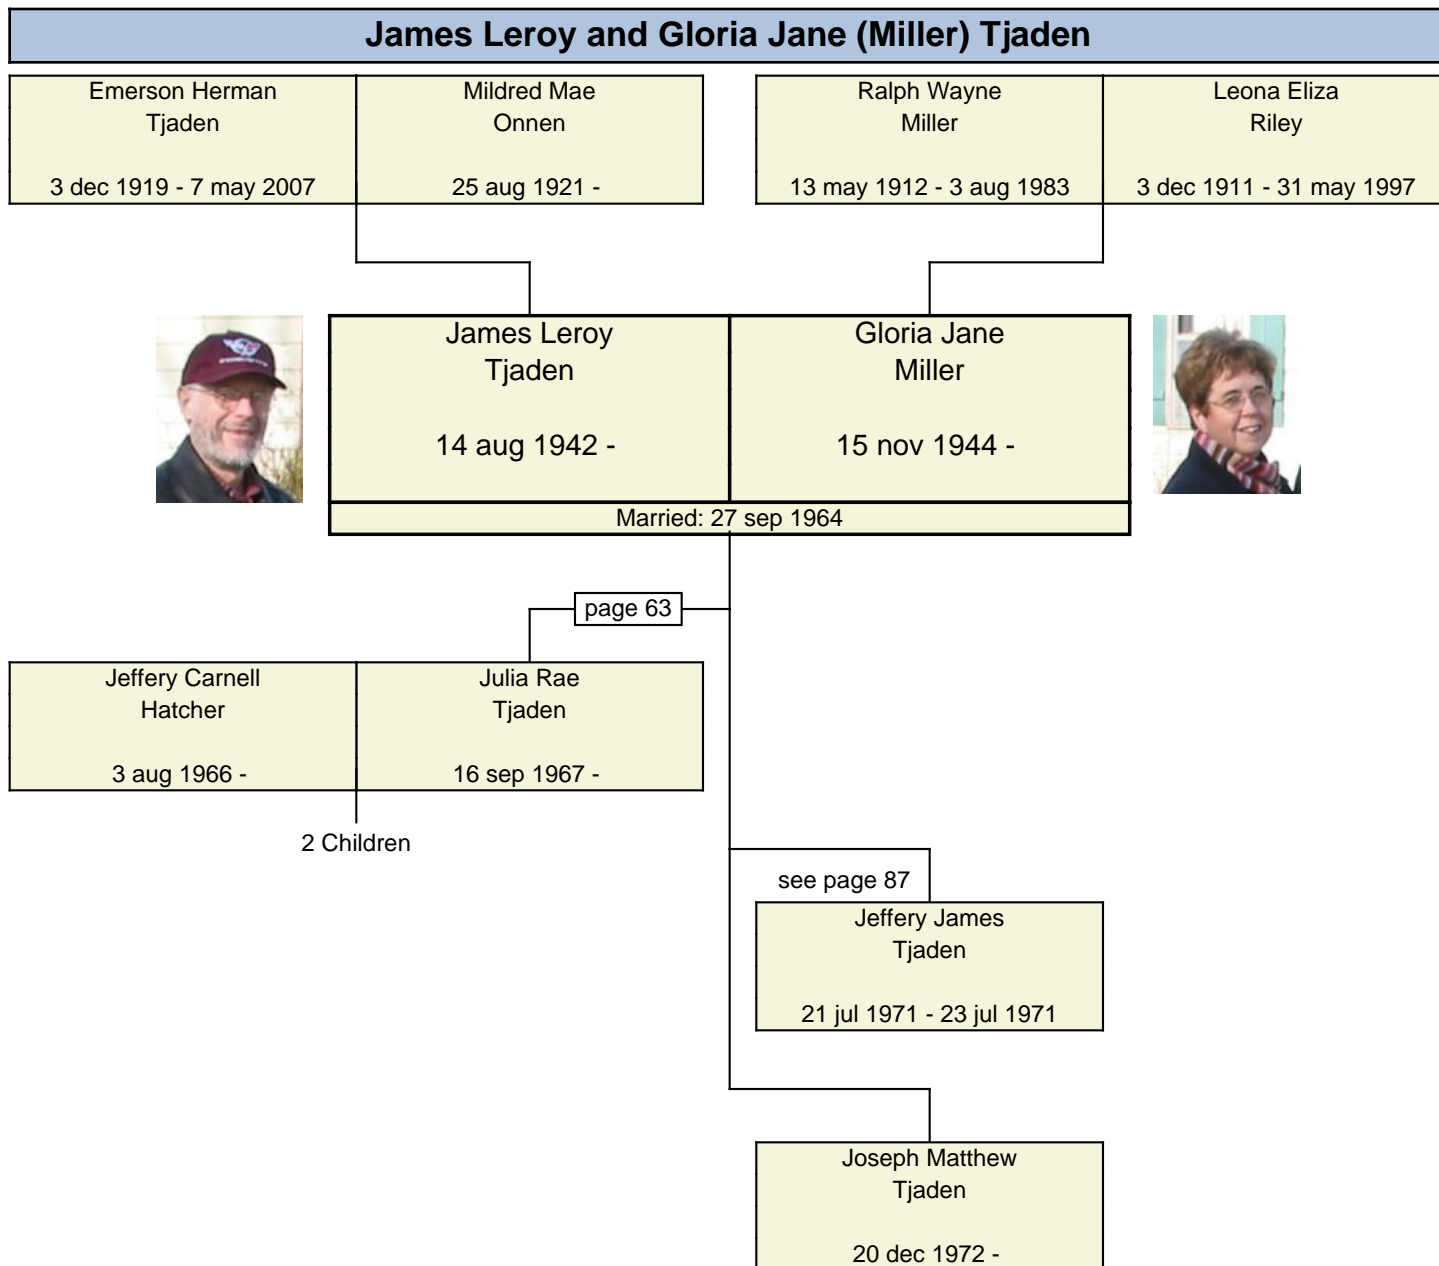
James Leroy and Gloria Jane (Miller) Tjaden

Emerson Herman
Tjaden

3 dec 1919 - 7 may 2007

Mildred Mae
Onnen

25 aug 1921 -

Ralph Wayne
Miller

13 may 1912 - 3 aug 1983

Leona Eliza
Riley

3 dec 1911 - 31 may 1997

James Leroy
Tjaden

14 aug 1942 -

Gloria Jane
Miller

15 nov 1944 -

Married: 27 sep 1964

page 63

Jeffery Carnell
Hatcher

3 aug 1966 -

Julia Rae
Tjaden

16 sep 1967 -

2 Children

see page 87

Jeffery James
Tjaden

21 jul 1971 - 23 jul 1971

Joseph Matthew
Tjaden

20 dec 1972 -